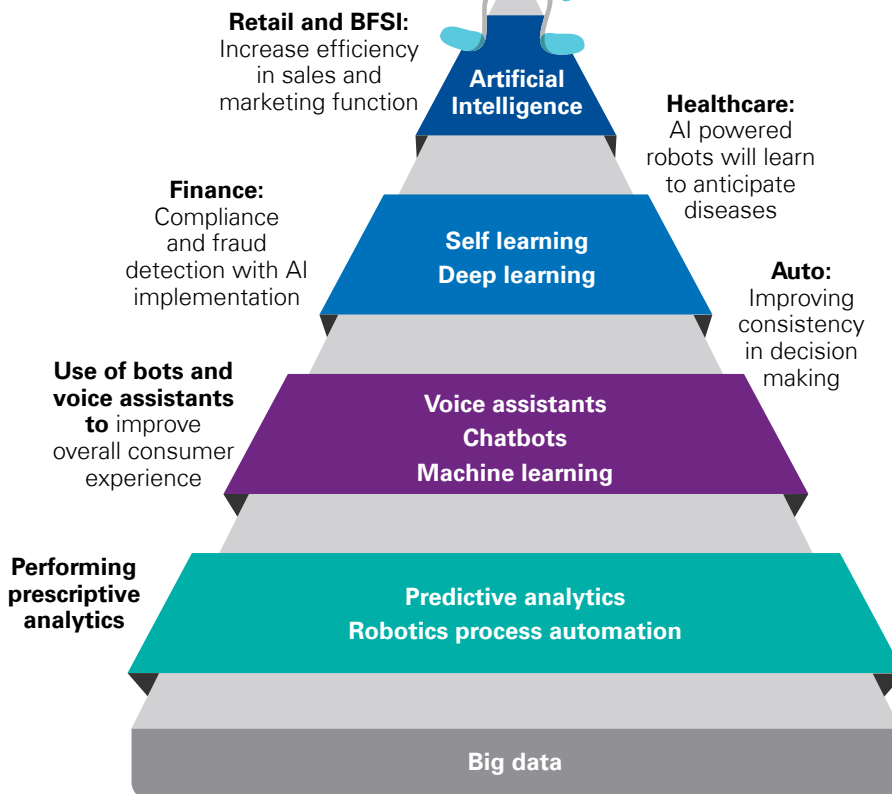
Retail and BFSI: Increase efficiency in sales and marketing function

Artificial Intelligence

Healthcare: AI powered robots will learn to anticipate diseases

Finance: Compliance and fraud detection with AI implementation

Self learning
Deep learning

Auto: Improving consistency in decision making

Use of bots and voice assistants to improve overall consumer experience

Voice assistants
Chatbots
Machine learning

Performing prescriptive analytics

Predictive analytics
Robotics process automation

Big data